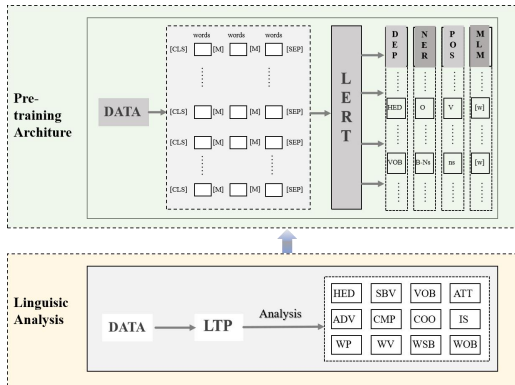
Pre-training Architure

DATA

words words words

[CLS] [M] [M] [SEP]

[CLS] [M] [M] [SEP]

[CLS] [M] [M] [SEP]

[CLS] [M] [M] [SEP]

L E R T

D E P

N E R

P O S

M L M

HED O V [w]

VOB B-Ns ns [w]

Linguisic Analysis

DATA

LTP

Analysis

| HED | SBV | VOB | ATT |
|---|---|---|---|
| ADV | CMP | COO | IS |
| WP | WV | WSB | WOB |